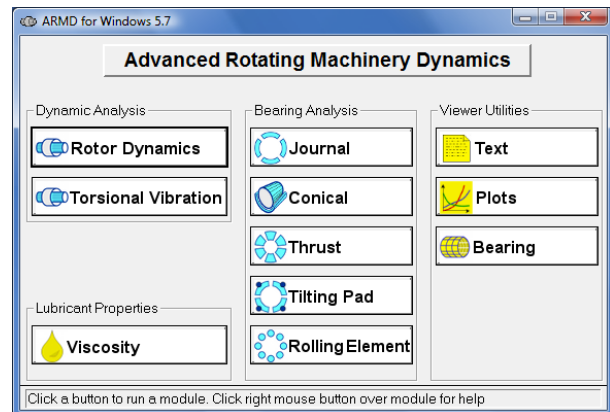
ARMD for Windows 5.7

Advanced Rotating Machinery Dynamics

Dynamic Analysis

Rotor Dynamics

Torsional Vibration

Lubricant Properties

Viscosity

Bearing Analysis

Journal

Conical

Thrust

Tilting Pad

Rolling Element

Viewer Utilities

Text

Plots

Bearing

Click a button to run a module. Click right mouse button over module for help